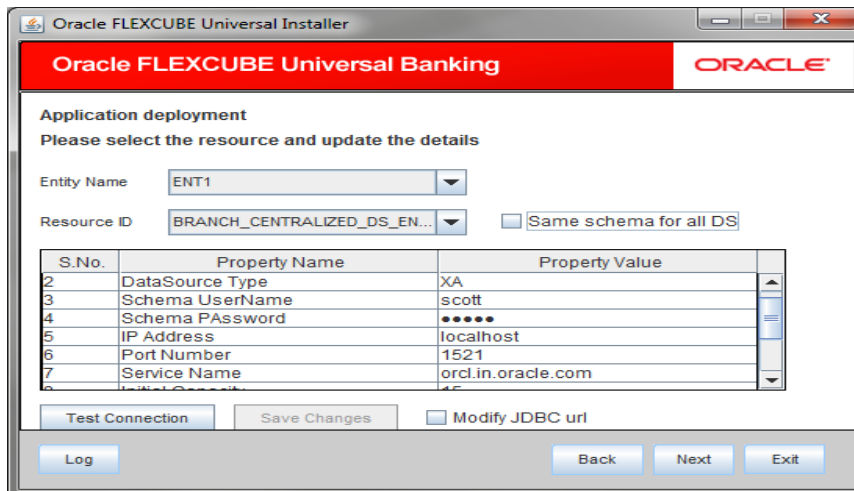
Oracle FLEXCUBE Universal Installer

Oracle FLEXCUBE Universal Banking

ORACLE

Application deployment

Please select the resource and update the details

Entity Name ENT1

Resource ID BRANCH_CENTRALIZED_DS_EN...

Same schema for all DS

| S.No. | Property Name | Property Value |
|---|---|---|
| 2 | DataSource Type | XA |
| 3 | Schema UserName | scott |
| 4 | Schema PAssword | ●●●●● |
| 5 | IP Address | localhost |
| 6 | Port Number | 1521 |
| 7 | Service Name | orcl.in.oracle.com |
| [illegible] | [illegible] | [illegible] |

Test Connection

Save Changes

Modify JDBC url

Log

Back

Next

Exit